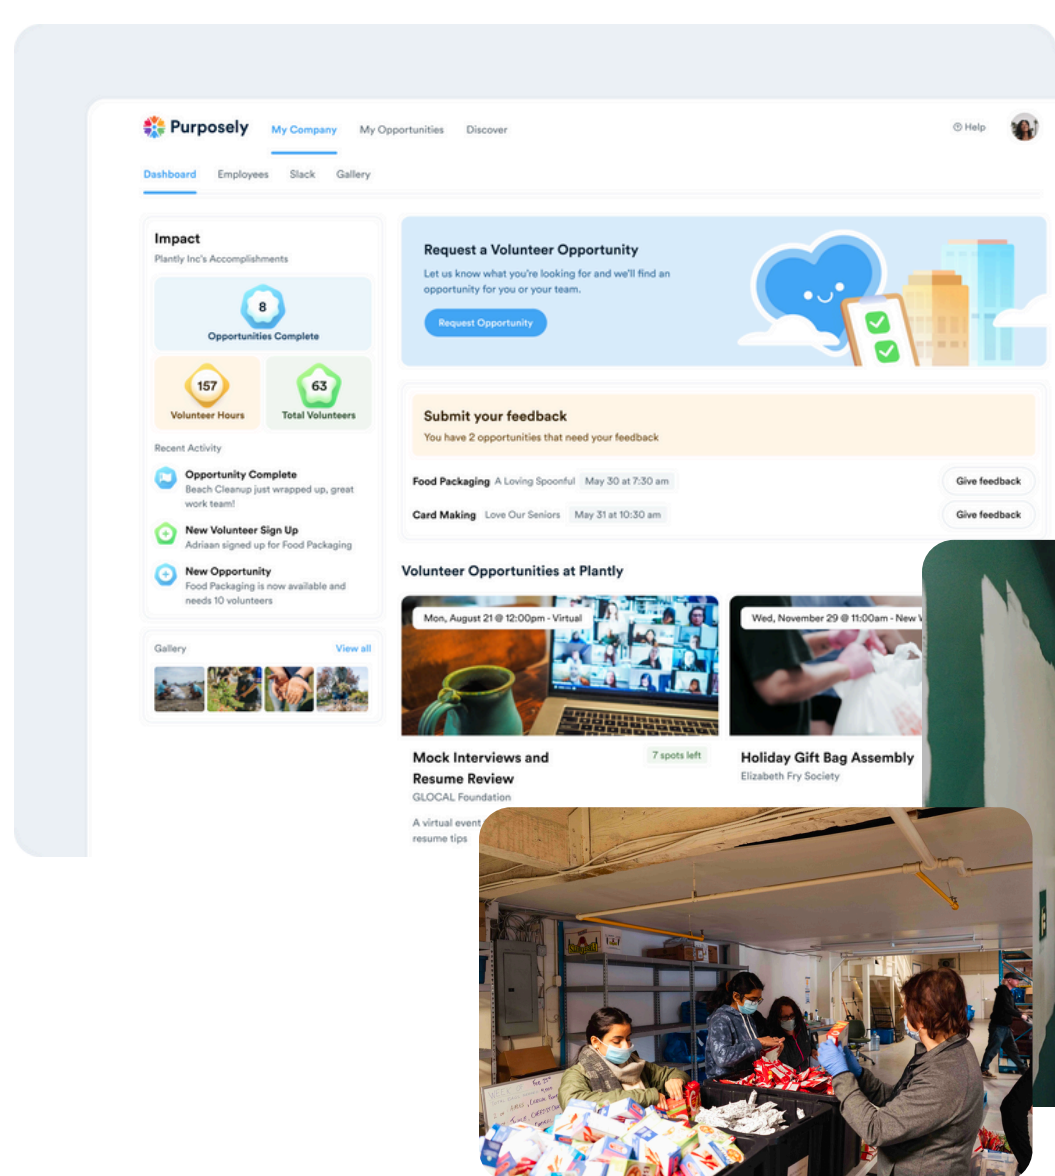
Purposely My Company My Opportunities Discover Help

Dashboard Employees Slack Gallery

Impact
Plantly Inc's Accomplishments

8
Opportunities Complete

157
Volunteer Hours

63
Total Volunteers

Recent Activity

Opportunity Complete
Beach Cleanup just wrapped up, great work team!

New Volunteer Sign Up
Adriaan signed up for Food Packaging

New Opportunity
Food Packaging is now available and needs 10 volunteers

Gallery View all

Request a Volunteer Opportunity
Let us know what you're looking for and we'll find an opportunity for you or your team.
Request Opportunity

Submit your feedback
You have 2 opportunities that need your feedback

Food Packaging A Loving Spoonful May 30 at 7:30 am Give feedback
Card Making Love Our Seniors May 31 at 10:30 am Give feedback

Volunteer Opportunities at Plantly

Mon, August 21 @ 12:00pm - Virtual
Mock Interviews and Resume Review
7 spots left
GLOCAL Foundation
A virtual event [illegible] resume tips

Wed, November 29 @ 11:00am - New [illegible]
Holiday Gift Bag Assembly
Elizabeth Fry Society